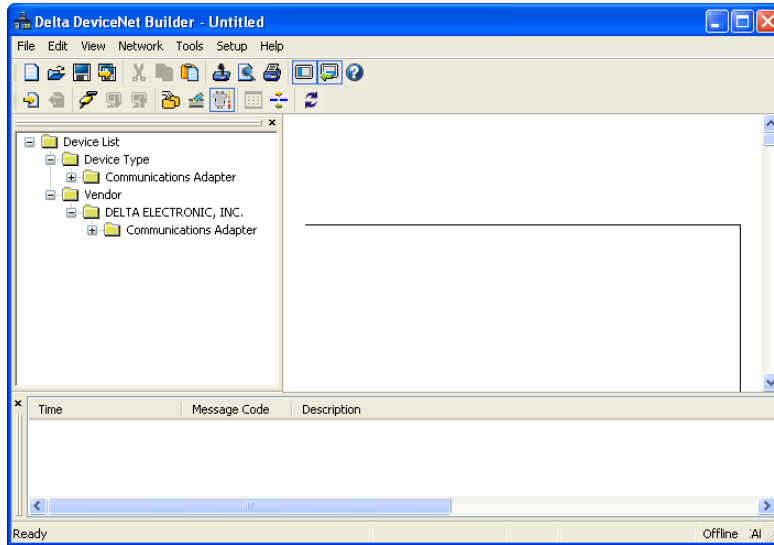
Delta DeviceNet Builder - Untitled

File Edit View Network Tools Setup Help

Device List
Device Type
Communications Adapter
Vendor
DELTA ELECTRONIC, INC.
Communications Adapter

| Time | Message Code | Description |
|---|---|---|

Ready

Offline Al